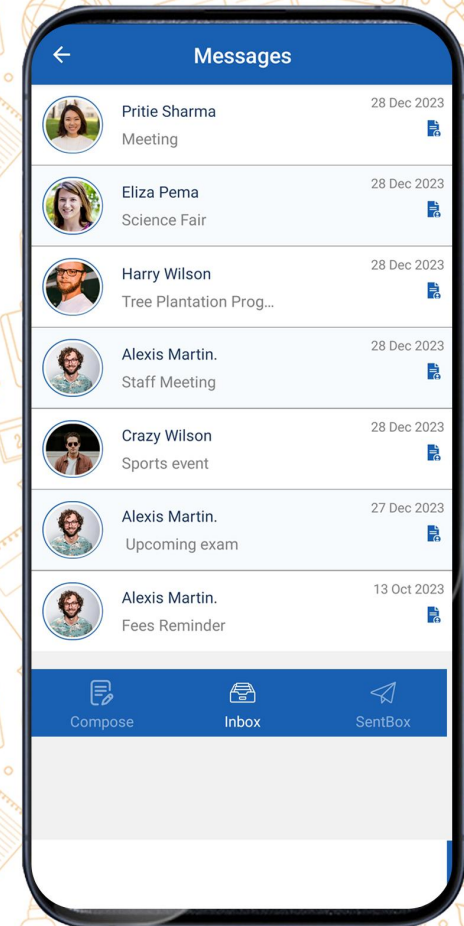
Messages

Pritie Sharma
Meeting
28 Dec 2023

Eliza Pema
Science Fair
28 Dec 2023

Harry Wilson
Tree Plantation Prog...
28 Dec 2023

Alexis Martin.
Staff Meeting
28 Dec 2023

Crazy Wilson
Sports event
28 Dec 2023

Alexis Martin.
Upcoming exam
27 Dec 2023

Alexis Martin.
Fees Reminder
13 Oct 2023

Compose
Inbox
SentBox